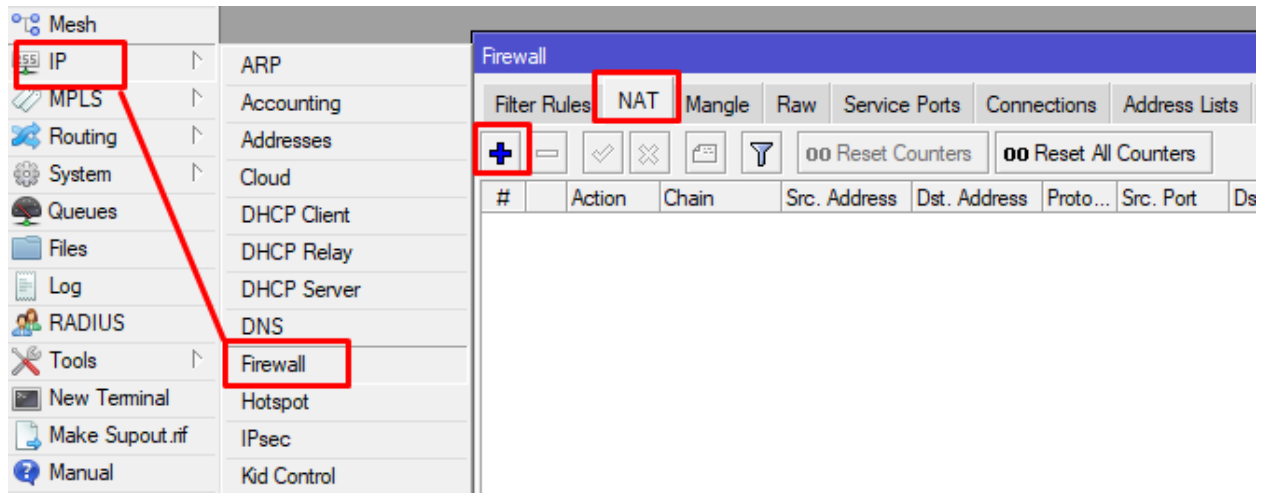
Mesh
IP
MPLS
Routing
System
Queues
Files
Log
RADIUS
Tools
New Terminal
Make Supout.rif
Manual

ARP
Accounting
Addresses
Cloud
DHCP Client
DHCP Relay
DHCP Server
DNS
Firewall
Hotspot
IPsec
Kid Control

Firewall

Filter Rules | NAT | Mangle | Raw | Service Ports | Connections | Address Lists

00 Reset Counters
00 Reset All Counters

| # | | Action | Chain | Src. Address | Dst. Address | Proto... | Src. Port | Ds |
|---|---|---|---|---|---|---|---|---|